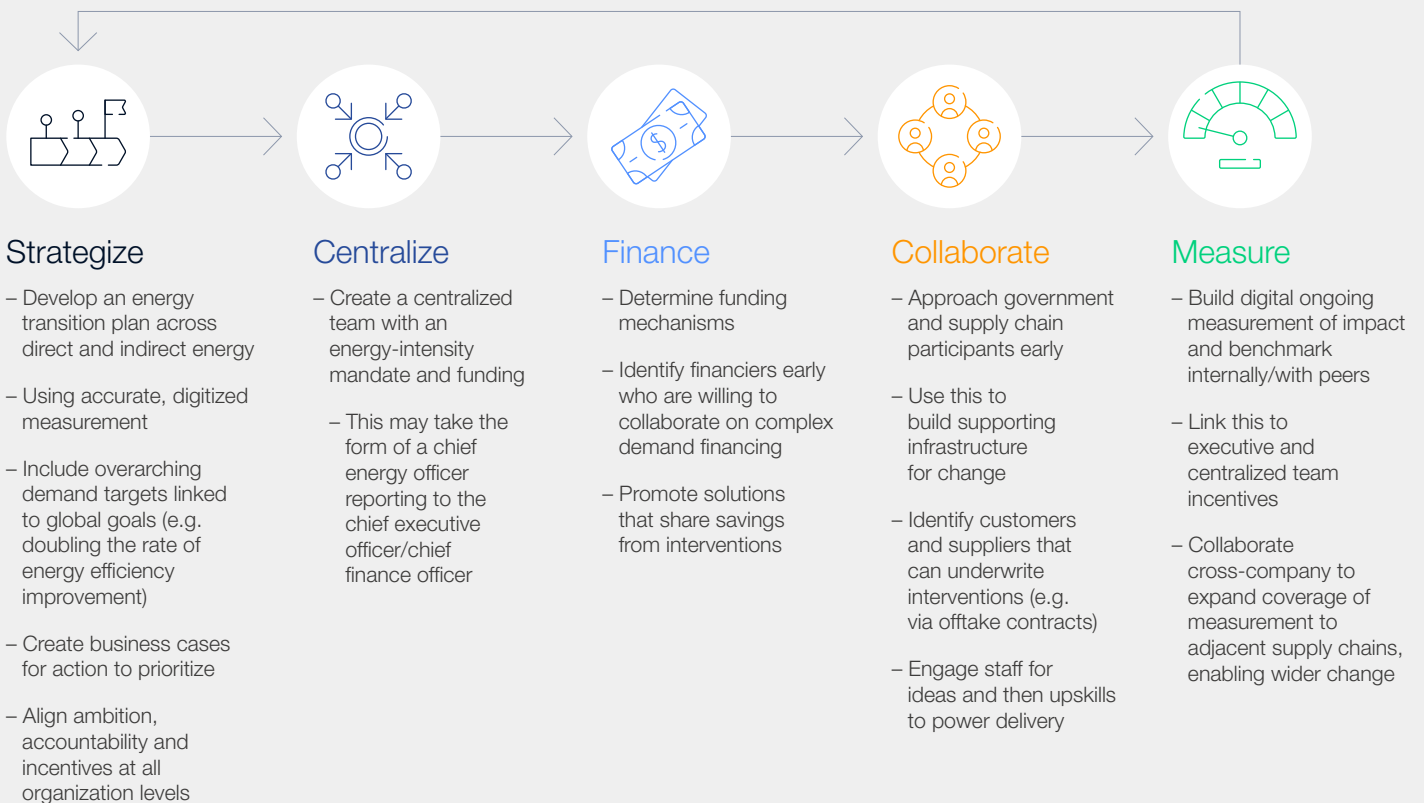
Strategize

– Develop an energy transition plan across direct and indirect energy

– Using accurate, digitized measurement

– Include overarching demand targets linked to global goals (e.g. doubling the rate of energy efficiency improvement)

– Create business cases for action to prioritize

– Align ambition, accountability and incentives at all organization levels

Centralize

– Create a centralized team with an energy-intensity mandate and funding

– This may take the form of a chief energy officer reporting to the chief executive officer/chief finance officer

Finance

– Determine funding mechanisms

– Identify financiers early who are willing to collaborate on complex demand financing

– Promote solutions that share savings from interventions

Collaborate

– Approach government and supply chain participants early

– Use this to build supporting infrastructure for change

– Identify customers and suppliers that can underwrite interventions (e.g. via offtake contracts)

– Engage staff for ideas and then upskills to power delivery

Measure

– Build digital ongoing measurement of impact and benchmark internally/with peers

– Link this to executive and centralized team incentives

– Collaborate cross-company to expand coverage of measurement to adjacent supply chains, enabling wider change